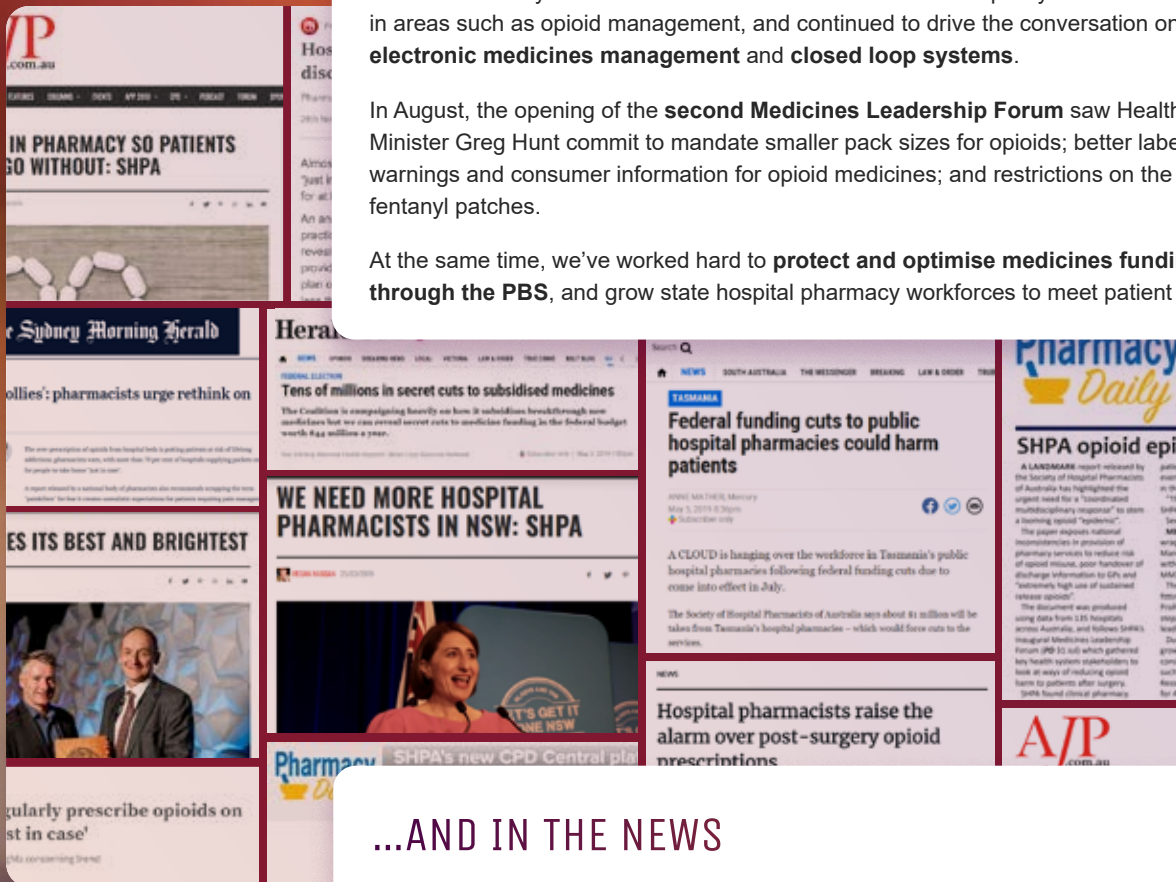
in areas such as opioid management, and continued to drive the conversation on **electronic medicines management** and **closed loop systems**.

In August, the opening of the **second Medicines Leadership Forum** saw Health Minister Greg Hunt commit to mandate smaller pack sizes for opioids; better labe warnings and consumer information for opioid medicines; and restrictions on the fentanyl patches.

At the same time, we've worked hard to **protect and optimise medicines fundi through the PBS**, and grow state hospital pharmacy workforces to meet patient

AJP .com.au

IN PHARMACY SO PATIENTS GO WITHOUT: SHPA

Hos disc

e Sydney Morning Herald

ollies': pharmacists urge rethink on

ES ITS BEST AND BRIGHTEST

gularly prescribe opioids on st in case'

Herald

FEDERAL ELECTION

Tens of millions in secret cuts to subsidised medicines

The Coalition is campaigning heavily on how it subsidises breakthrough new medicines but we can reveal secret cuts to medicine funding in the federal budget worth $44 million a year.

WE NEED MORE HOSPITAL PHARMACISTS IN NSW: SHPA

Pharmacy Daily

SHPA's new CPD Central pla

NEWS SOUTH AUSTRALIA THE MESSENGER BREAKING LAW & ORDER

TASMANIA

Federal funding cuts to public hospital pharmacies could harm patients

ANNE MATHER, Mercury
May 5, 2019 8:36pm
Subscriber only

A CLOUD is hanging over the workforce in Tasmania's public hospital pharmacies following federal funding cuts due to come into effect in July.

The Society of Hospital Pharmacists of Australia says about $1 million will be taken from Tasmania's hospital pharmacies – which would force cuts to the services.

NEWS

Hospital pharmacists raise the alarm over post-surgery opioid prescriptions

Pharmacy Daily

SHPA opioid epi

A LANDMARK report released by the Society of Hospital Pharmacists of Australia has highlighted the urgent need for a "coordinated multidisciplinary response" to stem a looming opioid "epidemic".

AJP .com.au

...AND IN THE NEWS